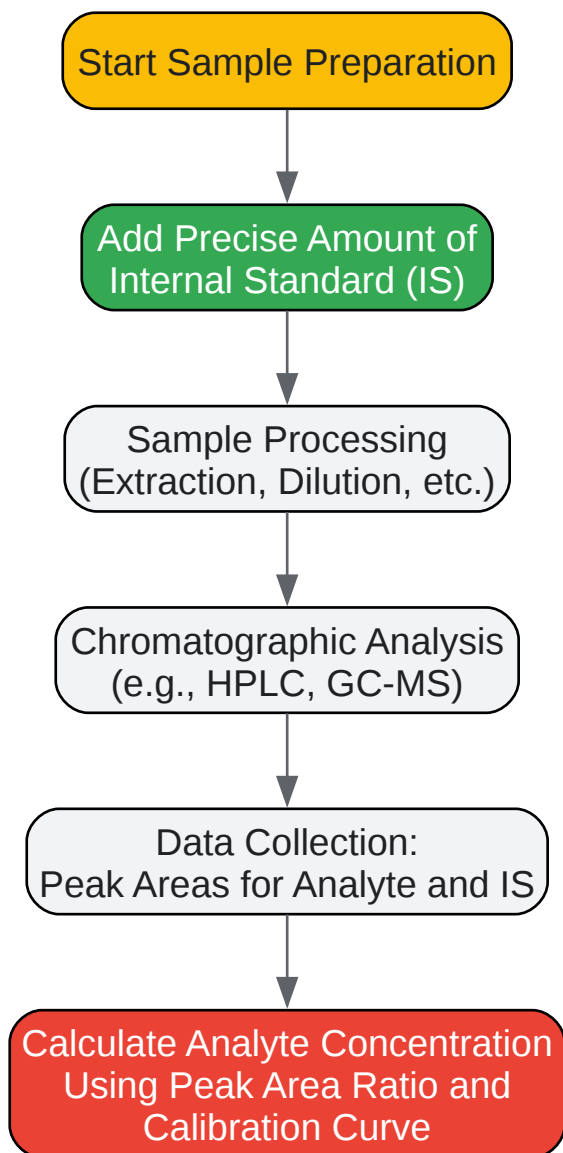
Start Sample Preparation

Add Precise Amount of Internal Standard (IS)

Sample Processing (Extraction, Dilution, etc.)

Chromatographic Analysis (e.g., HPLC, GC-MS)

Data Collection: Peak Areas for Analyte and IS

Calculate Analyte Concentration Using Peak Area Ratio and Calibration Curve